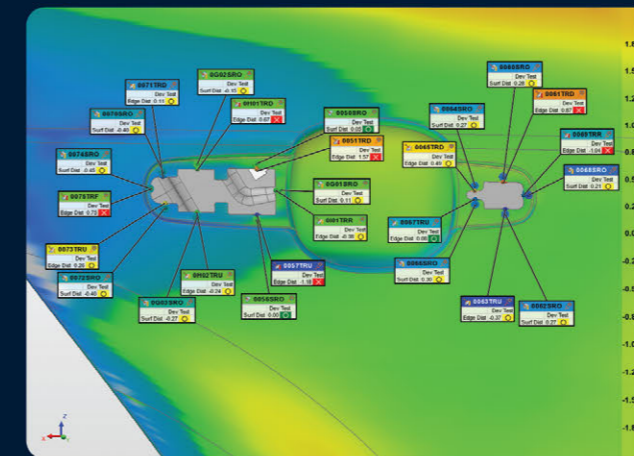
0071TRD
Dev Test
Edge Dist 0.11

0G02SRO
Dev Test
Surf Dist -0.15

0H01TRD
Dev Test
Edge Dist 0.62

0070SRO
Dev Test
Surf Dist -0.40

0076SRO
Dev Test
Surf Dist -0.45

0075TRF
Dev Test
Edge Dist 0.75

0073TRU
Dev Test
Edge Dist 0.26

0072SRO
Dev Test
Surf Dist -0.40

0H02TRU
Dev Test
Edge Dist -0.24

0G03SRO
Dev Test
Surf Dist -0.27

0050SRO
Dev Test
Surf Dist 0.05

0051TRD
Dev Test
Edge Dist 1.57

0G41SRO
Dev Test
Surf Dist 0.11

0H01TRR
Dev Test
Edge Dist -0.38

0057TRU
Dev Test
Edge Dist 1.10

0056SRO
Dev Test
Surf Dist 0.00

0068SRO
Dev Test
Surf Dist 0.28

0061TRD
Dev Test
Edge Dist 0.87

0064SRO
Dev Test
Surf Dist 0.27

0065TRD
Dev Test
Edge Dist 0.49

0063TRR
Dev Test
Edge Dist -1.04

0068SRO
Dev Test
Surf Dist 0.21

0067TRU
Dev Test
Edge Dist 0.08

0066SRO
Dev Test
Surf Dist 0.30

0063TRU
Dev Test
Edge Dist -0.37

0062SRO
Dev Test
Surf Dist 0.25

1.
1.
1.
1.
0.
0.
0.
0.
0.
-0.
-0.
-0.
-0.
-1.
-1.
-1.
-1.